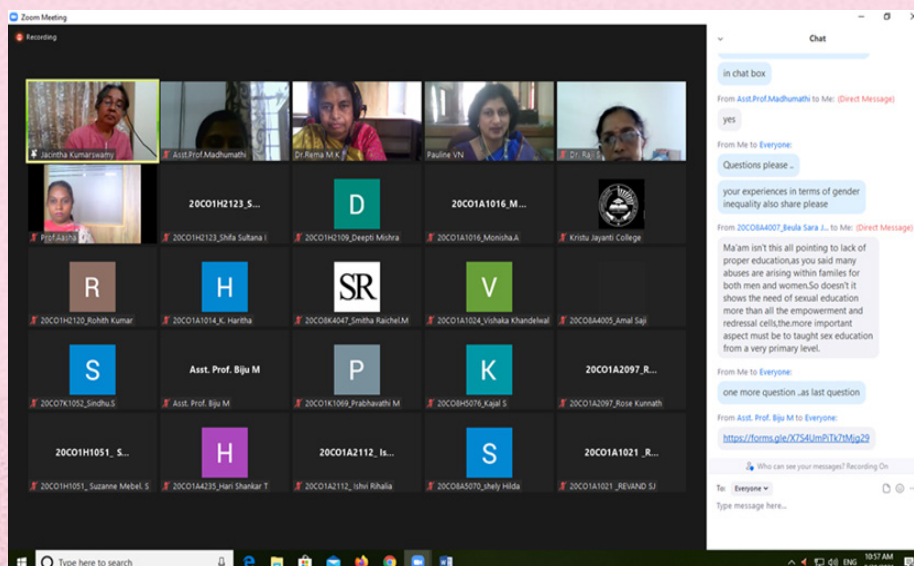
Zoom Meeting

Recording

Jacintha Kumarswamy

Asst.Prof.Madhumathi

Dr.Rema M.K

Pauline VN

Dr. Raj S

Prof.Aasha

20CO1H2123_S...

20CO1H2123_Shifa Sultana I

D

20CO1H2109_Deepti Mishra

20CO1A1016_M...

20CO1A1016_Monisha.A

Kristu Jayanti College

R

20CO1H2120_Rohith Kumar

H

20CO1A1014_K. Haritha

SR

20CO8K4047_Smitha Raichel.M

V

20CO1A1024_Vishaka Khandelwal

20CO8A4005_Amal Saji

S

20CO7K1052_Sindhu.S

Asst. Prof. Biju M

Asst. Prof. Biju M

P

20CO1K1069_Prabhavathi M

K

20CO8H5076_Kajal S

20CO1A2097_R...

20CO1A2097_Rose Kunnath

20CO1H1051_ S...

20CO1H1051_ Suzanne Mebel. S

H

20CO1A4235_Hari Shankar T

20CO1A2112_ Is...

20CO1A2112_ Ishvi Rihalia

S

20CO8A5070_shely Hilda

20CO1A1021 _R...

20CO1A1021 _REVAND SJ

Chat

in chat box

From Asst.Prof.Madhumathi to Me: (Direct Message)

yes

From Me to Everyone:

Questions please ..

your experiences in terms of gender inequality also share please

From 20CO8A4007_Beula Sara J... to Me: (Direct Message)

Ma'am isn't this all pointing to lack of proper education,as you said many abuses are arising within familes for both men and women.So doesn't it shows the need of sexual education more than all the empowerment and redressal cells,the.more important aspect must be to taught sex education from a very primary level.

From Me to Everyone:

one more question ..as last question

From Asst. Prof. Biju M to Everyone:

https://forms.gle/X754UmPiTk7tMjg29

Who can see your messages? Recording On

To: Everyone

Type message here...

Type here to search

ENG

10:57 AM